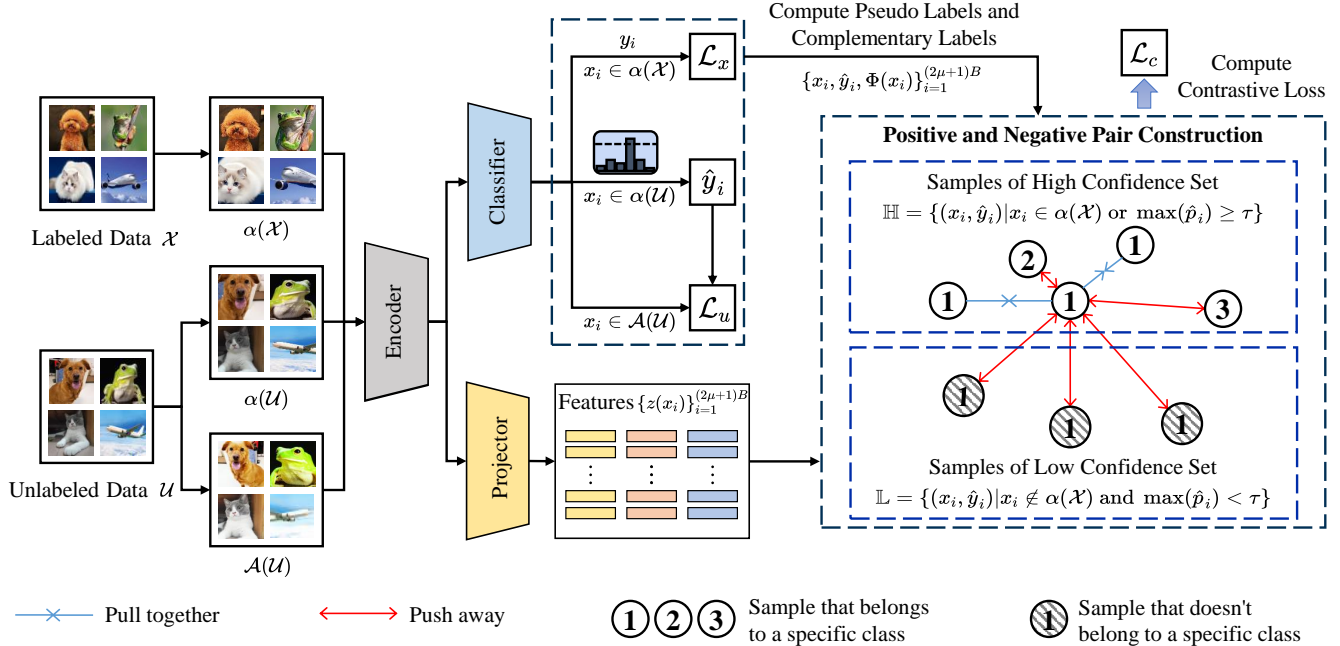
Compute Pseudo Labels and Complementary Labels

$\mathcal{L}_c$

Compute Contrastive Loss

$y_i$

$x_i \in \alpha(\mathcal{X})$

$\mathcal{L}_x$

$\{x_i, \hat{y}_i, \Phi(x_i)\}_{i=1}^{(2\mu+1)B}$

Positive and Negative Pair Construction

Samples of High Confidence Set

$\mathbb{H} = \{(x_i, \hat{y}_i) | x_i \in \alpha(\mathcal{X}) \text{ or } \max(\hat{p}_i) \geq \tau\}$

$\alpha(\mathcal{X})$

Labeled Data $\mathcal{X}$

Classifier

$x_i \in \alpha(\mathcal{U})$

$\hat{y}_i$

Encoder

$\mathcal{L}_u$

$x_i \in \mathcal{A}(\mathcal{U})$

2

1

1

1

3

$\alpha(\mathcal{U})$

1

1

1

Projector

Features $\{z(x_i)\}_{i=1}^{(2\mu+1)B}$

Unlabeled Data $\mathcal{U}$

Samples of Low Confidence Set

$\mathbb{L} = \{(x_i, \hat{y}_i) | x_i \notin \alpha(\mathcal{X}) \text{ and } \max(\hat{p}_i) < \tau\}$

$\mathcal{A}(\mathcal{U})$

Pull together

Push away

1 2 3 Sample that belongs to a specific class

1 Sample that doesn't belong to a specific class